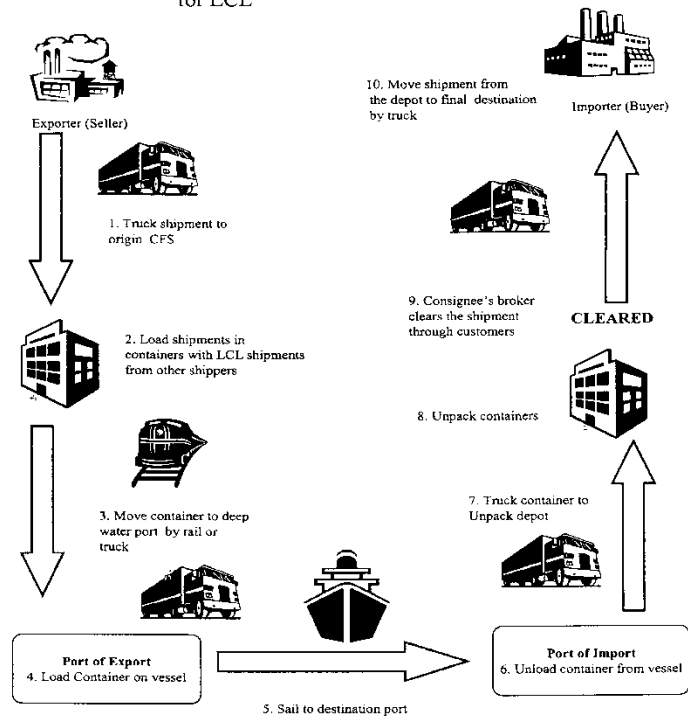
for LCL

Exporter (Seller)

1. Truck shipment to origin CFS

2. Load shipments in containers with LCL shipments from other shippers

3. Move container to deep water port by rail or truck

Port of Export
4. Load Container on vessel

5. Sail to destination port

Port of Import
6. Unload container from vessel

7. Truck container to Unpack depot

8. Unpack containers

9. Consignee's broker clears the shipment through customers

CLEARED

10. Move shipment from the depot to final destination by truck

Importer (Buyer)